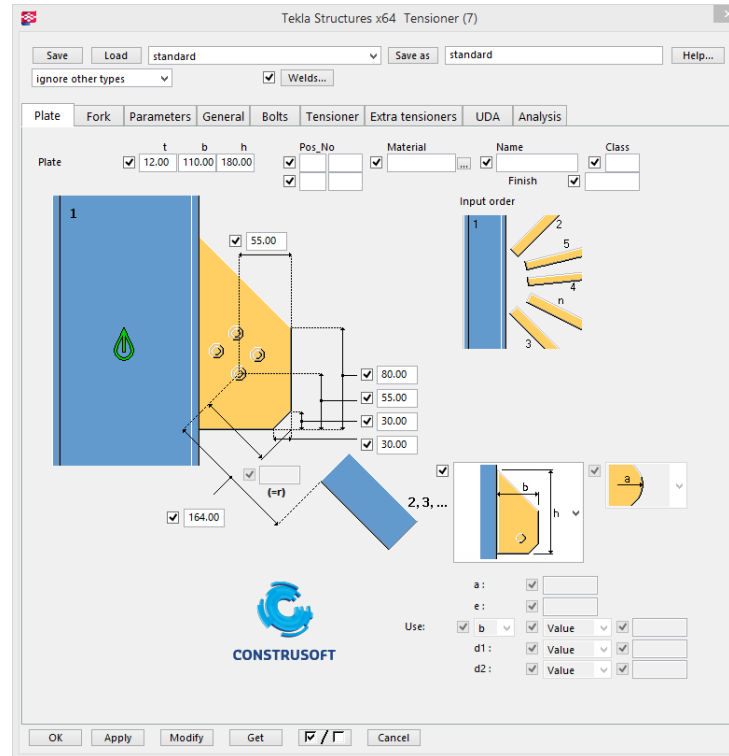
Tekla Structures x64 Tensioner (7)

Save Load standard Save as standard Help...

ignore other types Welds...

Plate Fork Parameters General Bolts Tensioner Extra tensioners UDA Analysis

| | t | b | h | Pos_No | | Material | Name | Class |
|---|---|---|---|---|---|---|---|---|
| Plate | 12.00 | 110.00 | 180.00 | | | | | |

Finish

1

Input order

1 2 5 4 n 3

55.00

80.00

55.00

30.00

30.00

(=r)

164.00

2, 3, ...

b

h

a

CONSTRUSOFT

a :

e :

Use: b Value

d1 : Value

d2 : Value

OK Apply Modify Get Cancel